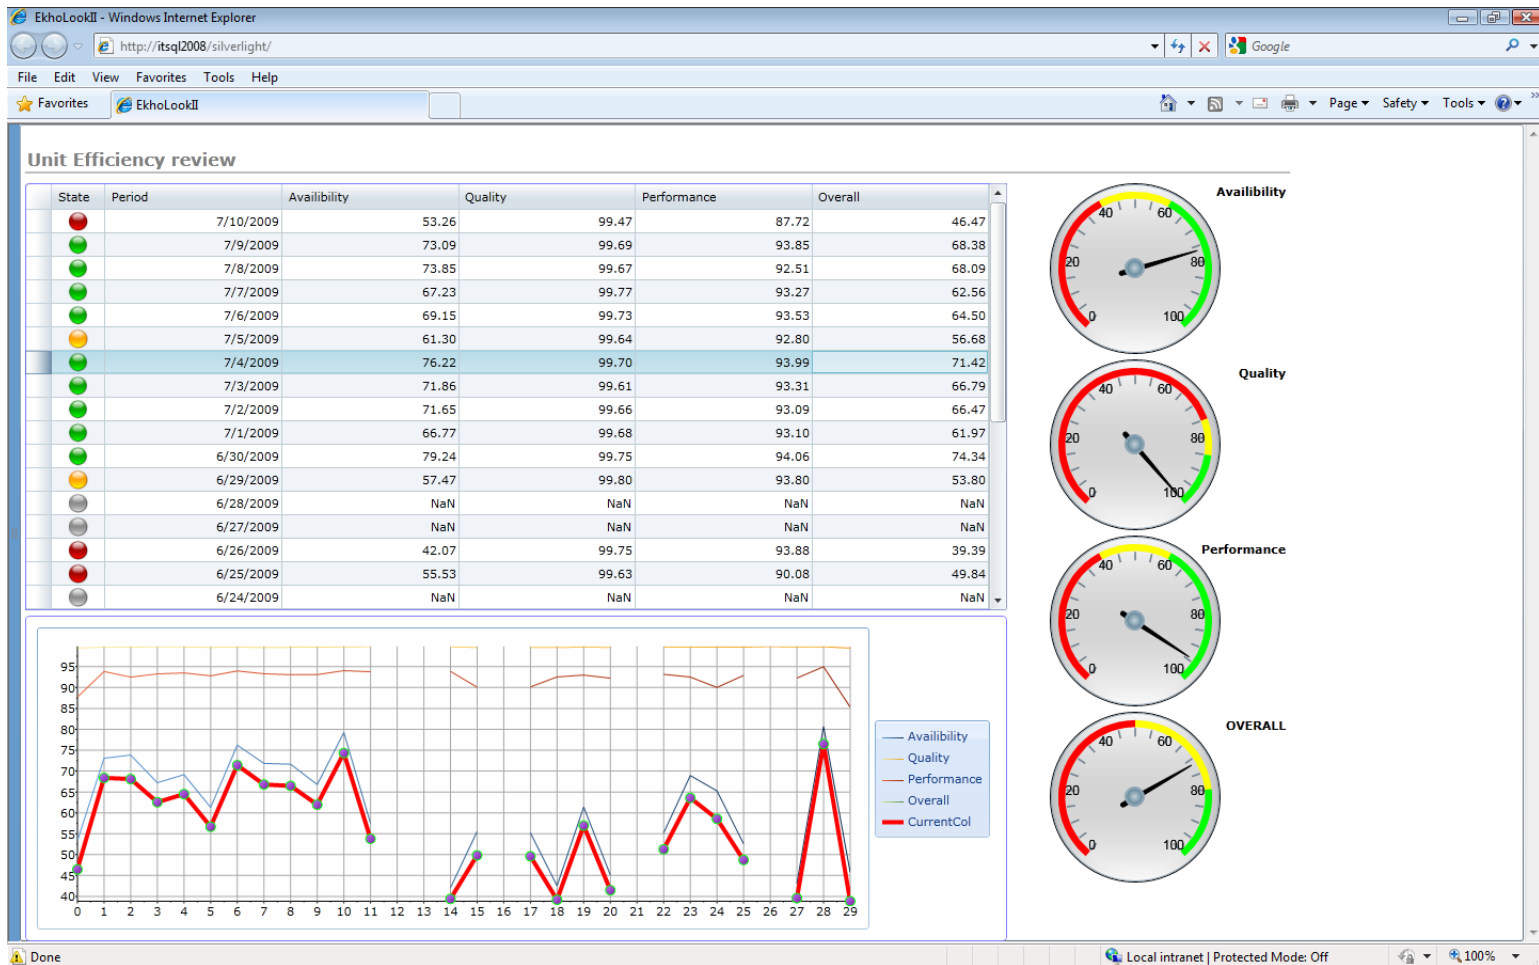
EkhoLookII - Windows Internet Explorer

http://itsql2008/silverlight/

Google

File Edit View Favorites Tools Help

Favorites EkhoLookII

Page ▾ Safety ▾ Tools ▾

Unit Efficiency review

| State | Period | Availibility | Quality | Performance | Overall |
|---|---|---|---|---|---|
| | 7/10/2009 | 53.26 | 99.47 | 87.72 | 46.47 |
| | 7/9/2009 | 73.09 | 99.69 | 93.85 | 68.38 |
| | 7/8/2009 | 73.85 | 99.67 | 92.51 | 68.09 |
| | 7/7/2009 | 67.23 | 99.77 | 93.27 | 62.56 |
| | 7/6/2009 | 69.15 | 99.73 | 93.53 | 64.50 |
| | 7/5/2009 | 61.30 | 99.64 | 92.80 | 56.68 |
| | 7/4/2009 | 76.22 | 99.70 | 93.99 | 71.42 |
| | 7/3/2009 | 71.86 | 99.61 | 93.31 | 66.79 |
| | 7/2/2009 | 71.65 | 99.66 | 93.09 | 66.47 |
| | 7/1/2009 | 66.77 | 99.68 | 93.10 | 61.97 |
| | 6/30/2009 | 79.24 | 99.75 | 94.06 | 74.34 |
| | 6/29/2009 | 57.47 | 99.80 | 93.80 | 53.80 |
| | 6/28/2009 | NaN | NaN | NaN | NaN |
| | 6/27/2009 | NaN | NaN | NaN | NaN |
| | 6/26/2009 | 42.07 | 99.75 | 93.88 | 39.39 |
| | 6/25/2009 | 55.53 | 99.63 | 90.08 | 49.84 |
| | 6/24/2009 | NaN | NaN | NaN | NaN |

Availibility
40 60 20 80 0 100

Quality
40 60 20 80 0 100

Performance
40 60 20 80 0 100

OVERALL
40 60 20 80 0 100

95 90 85 80 75 70 65 60 55 50 45 40
0 1 2 3 4 5 6 7 8 9 10 11 12 13 14 15 16 17 18 19 20 21 22 23 24 25 26 27 28 29

Availibility
Quality
Performance
Overall
CurrentCol

Done
Local intranet | Protected Mode: Off
100%